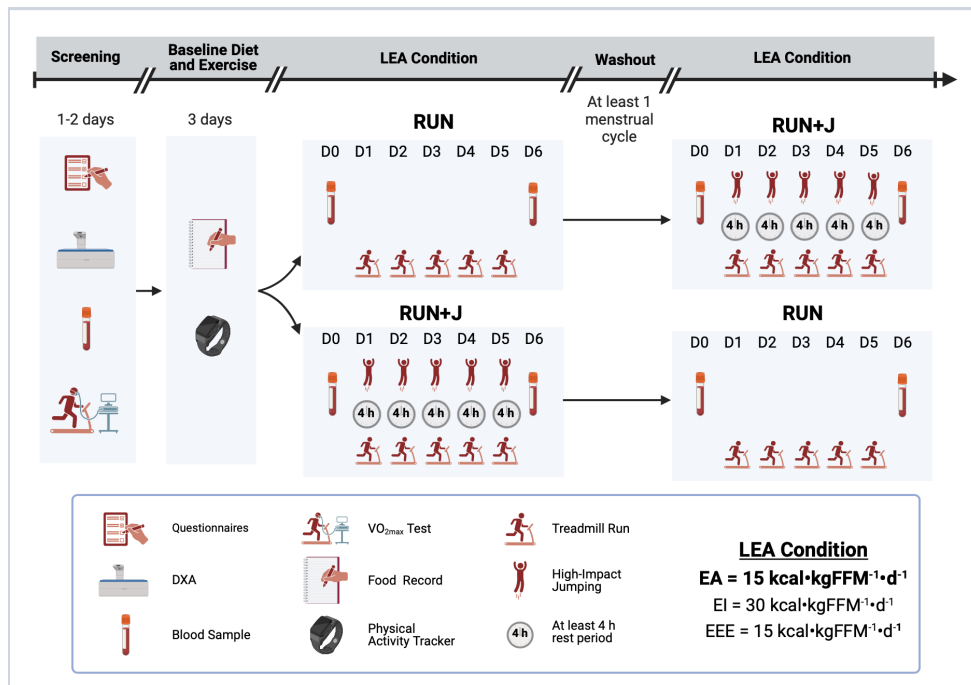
Screening

Baseline Diet and Exercise

LEA Condition

Washout

LEA Condition

1-2 days

3 days

At least 1 menstrual cycle

RUN

D0 D1 D2 D3 D4 D5 D6

RUN+J

D0 D1 D2 D3 D4 D5 D6

4 h 4 h 4 h 4 h 4 h

RUN+J

D0 D1 D2 D3 D4 D5 D6

4 h 4 h 4 h 4 h 4 h

RUN

D0 D1 D2 D3 D4 D5 D6

Questionnaires

$VO_{2max}$ Test

Treadmill Run

DXA

Food Record

High-Impact Jumping

Blood Sample

Physical Activity Tracker

4 h

At least 4 h rest period

LEA Condition

EA = 15 kcal•kgFFM$^{-1}$•d$^{-1}$

EI = 30 kcal•kgFFM$^{-1}$•d$^{-1}$

EEE = 15 kcal•kgFFM$^{-1}$•d$^{-1}$